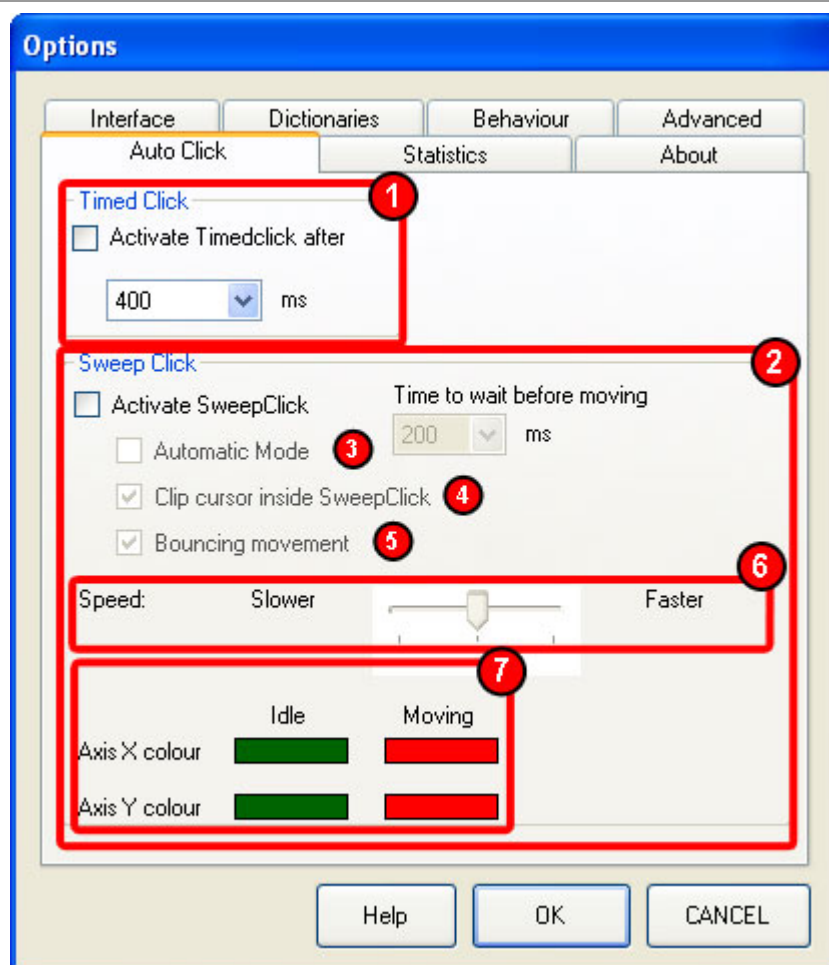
Options

Interface
Dictionaries
Behaviour
Advanced
Auto Click
Statistics
About

Timed Click
1
Activate Timedclick after
400
ms

Sweep Click
2
Activate SweepClick
Time to wait before moving
Automatic Mode
3
200
ms
Clip cursor inside SweepClick
4
Bouncing movement
5
6
Speed:
Slower
Faster
7
Idle
Moving
Axis X colour
Axis Y colour

Help
OK
CANCEL